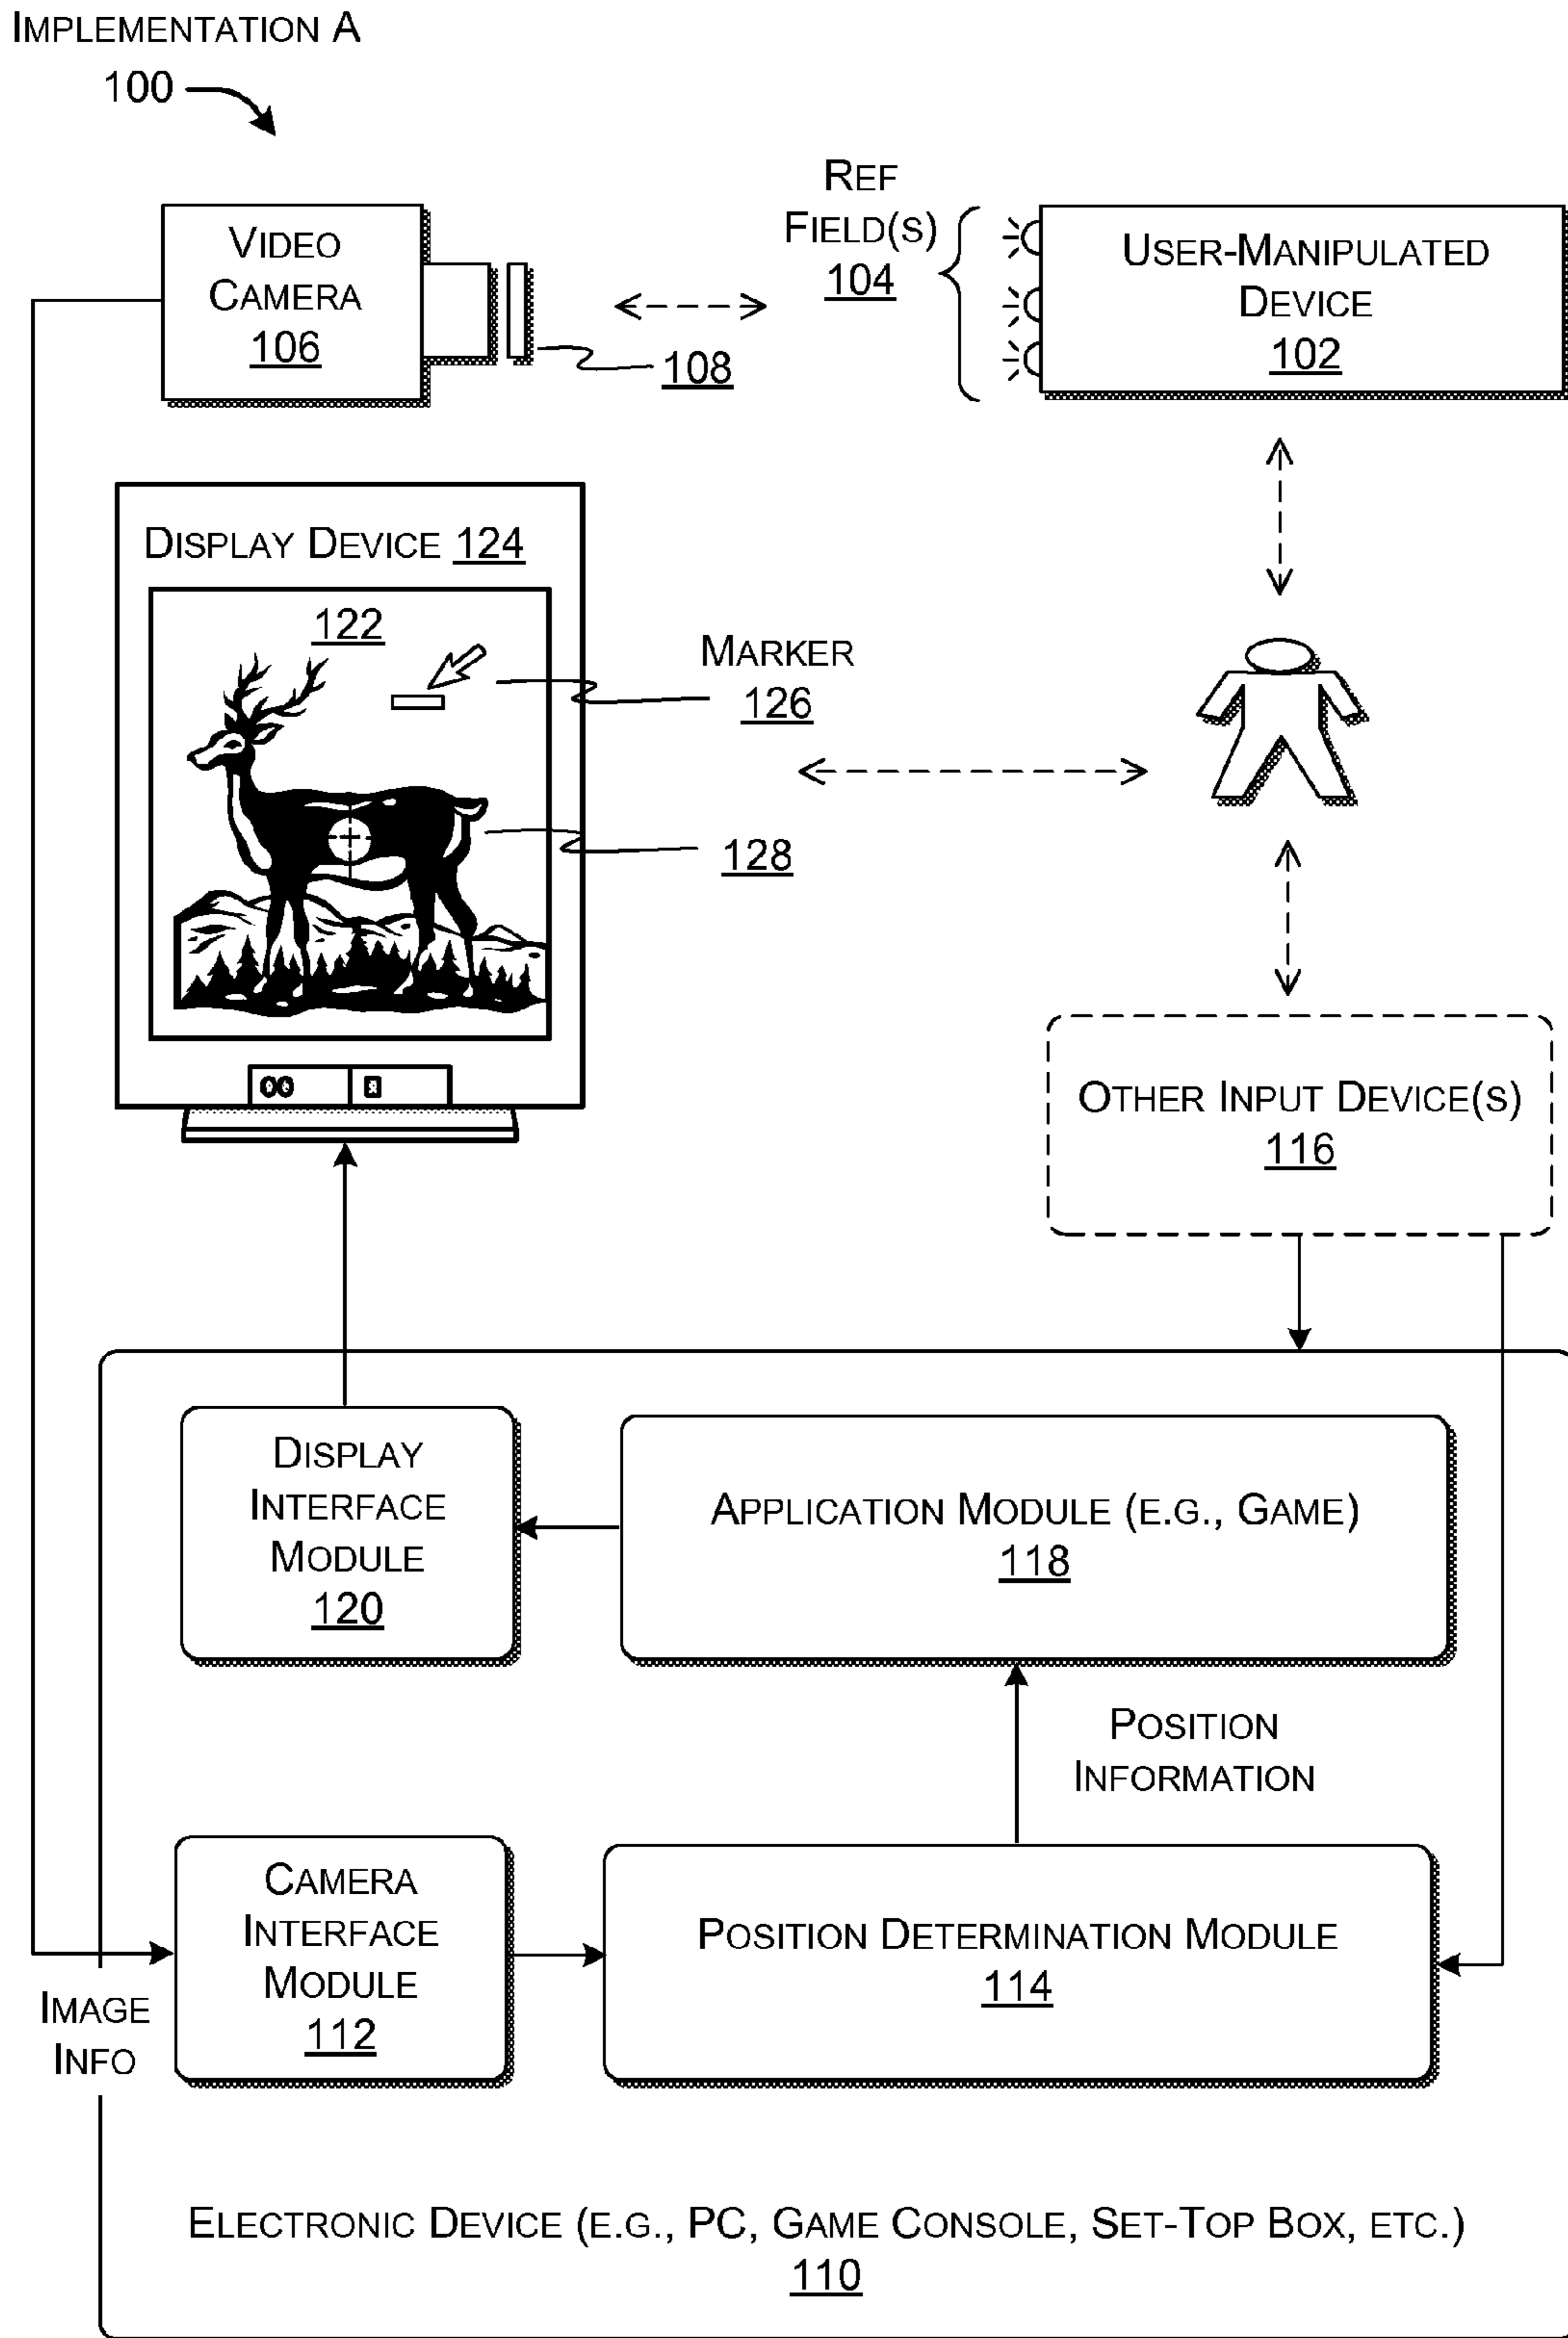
IMPLEMENTATION A
100

VIDEO CAMERA
106

REF FIELD(S)
104

USER-MANIPULATED DEVICE
102

108

DISPLAY DEVICE 124

122

MARKER
126

128

00 8

OTHER INPUT DEVICE(S)
116

DISPLAY INTERFACE MODULE
120

APPLICATION MODULE (E.G., GAME)
118

POSITION INFORMATION

CAMERA INTERFACE MODULE
112

POSITION DETERMINATION MODULE
114

IMAGE INFO

ELECTRONIC DEVICE (E.G., PC, GAME CONSOLE, SET-TOP BOX, ETC.)
110